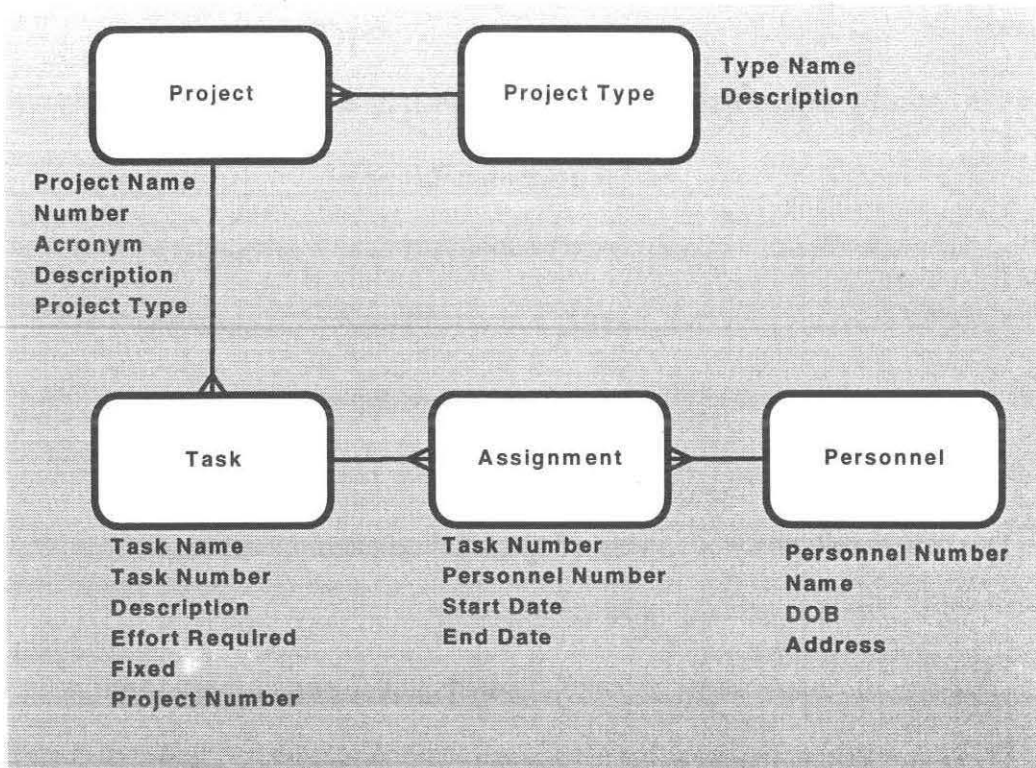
Project

Project Type

Type Name
Description

Project Name
Number
Acronym
Description
Project Type

Task

Assignment

Personnel

Task Name
Task Number
Description
Effort Required
Fixed
Project Number

Task Number
Personnel Number
Start Date
End Date

Personnel Number
Name
DOB
Address